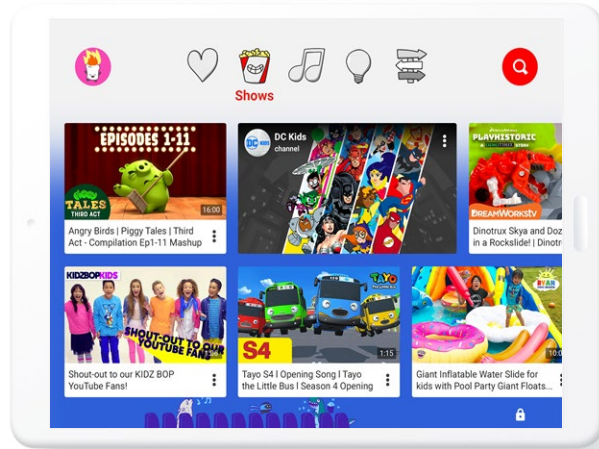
Shows

EPISODES 1-11
Piggy TALES THIRD ACT
16:00
Angry Birds | Piggy Tales | Third Act - Compilation Ep1-11 Mashup

DC Kids
channel

PLAYHISTORIC
DREAMWORKSTV
Dinotrux Skya and Doz in a Rockslide! | Dinot

KIDZBOP KIDS
SHOUT-OUT TO OUR YOUTUBE FANS!
Shout-out to our KIDZ BOP YouTube Fans!

TAYO
S4
1:15
Tayo S4 I Opening Song I Tayo the Little Bus I Season 4 Opening

RYAN
10:0
Giant Inflatable Water Slide for kids with Pool Party Giant Floats...